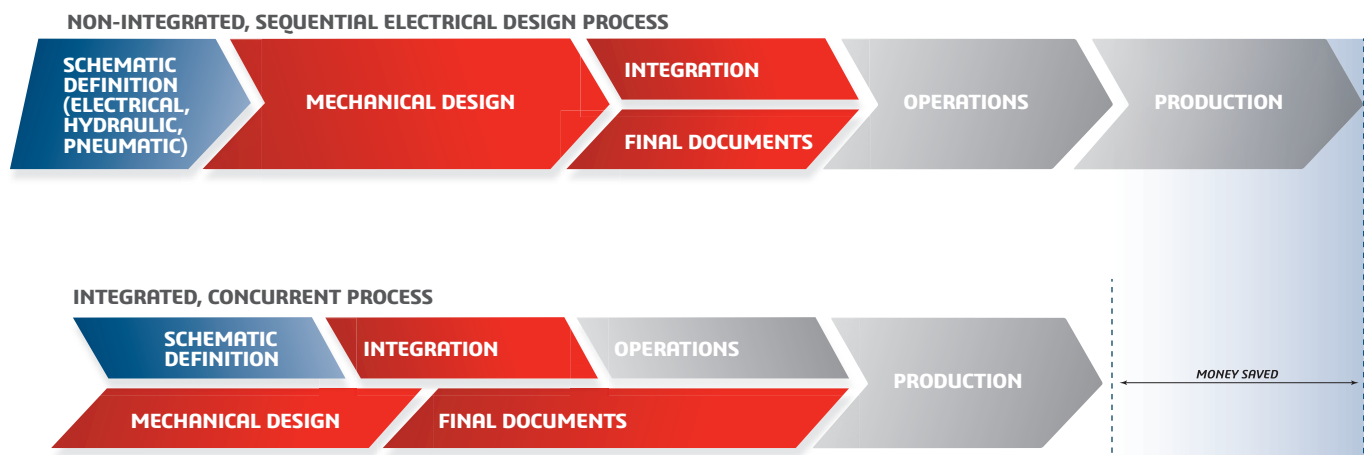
NON-INTEGRATED, SEQUENTIAL ELECTRICAL DESIGN PROCESS

SCHEMATIC DEFINITION (ELECTRICAL, HYDRAULIC, PNEUMATIC)

MECHANICAL DESIGN

INTEGRATION

FINAL DOCUMENTS

OPERATIONS

PRODUCTION

INTEGRATED, CONCURRENT PROCESS

SCHEMATIC DEFINITION

INTEGRATION

OPERATIONS

MECHANICAL DESIGN

FINAL DOCUMENTS

PRODUCTION

MONEY SAVED